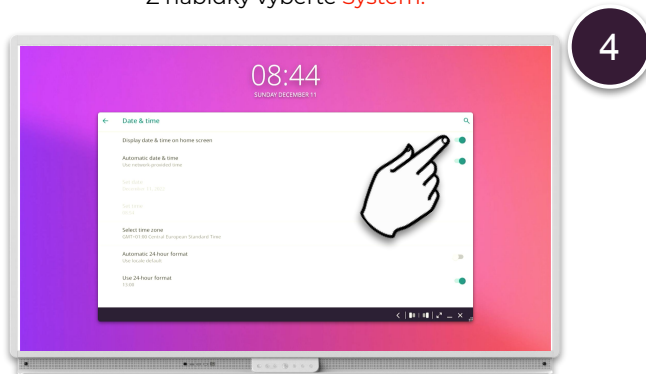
Z nabídky vyberte Systém.

4

08:44
SUNDAY DECEMBER 11

Date & time

Display date & time on home screen

Automatic date & time
Use network-provided time

Set date
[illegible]

Set time
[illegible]

Select time zone
GMT+01:00 Central European Standard Time

Automatic 24 hour format
Use locale default

Use 24-hour format
13:00